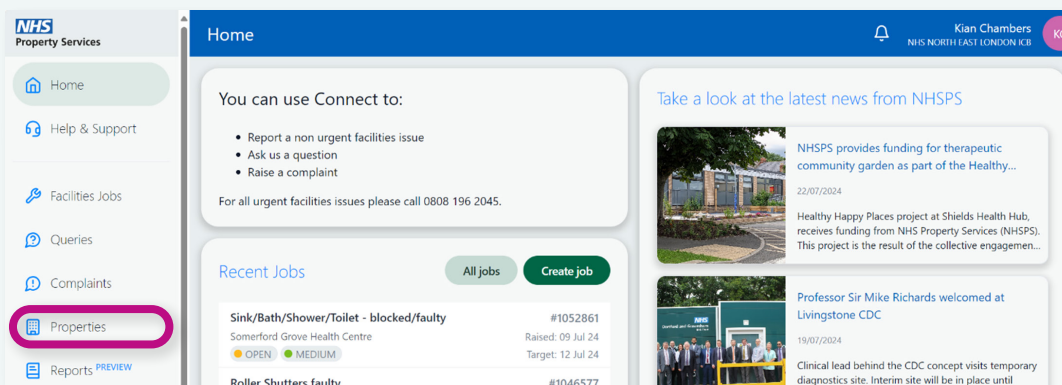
NHS
Property Services

Home
Help & Support
Facilities Jobs
Queries
Complaints
Properties
Reports PREVIEW

Home

Kian Chambers
NHS NORTH EAST LONDON ICB

You can use Connect to:

- Report a non urgent facilities issue
- Ask us a question
- Raise a complaint

For all urgent facilities issues please call 0808 196 2045.

Recent Jobs

All jobs
Create job

Sink/Bath/Shower/Toilet - blocked/faulty
#1052861
Somerford Grove Health Centre
Raised: 09 Jul 24
OPEN
MEDIUM
Target: 12 Jul 24

Roller Shutters faulty
#1046577

Take a look at the latest news from NHSPS

NHSPS provides funding for therapeutic community garden as part of the Healthy...
22/07/2024
Healthy Happy Places project at Shields Health Hub, receives funding from NHS Property Services (NHSPS). This project is the result of the collective engagemen...

Professor Sir Mike Richards welcomed at Livingstone CDC
19/07/2024
Clinical lead behind the CDC concept visits temporary diagnostics site. Interim site will be in place until